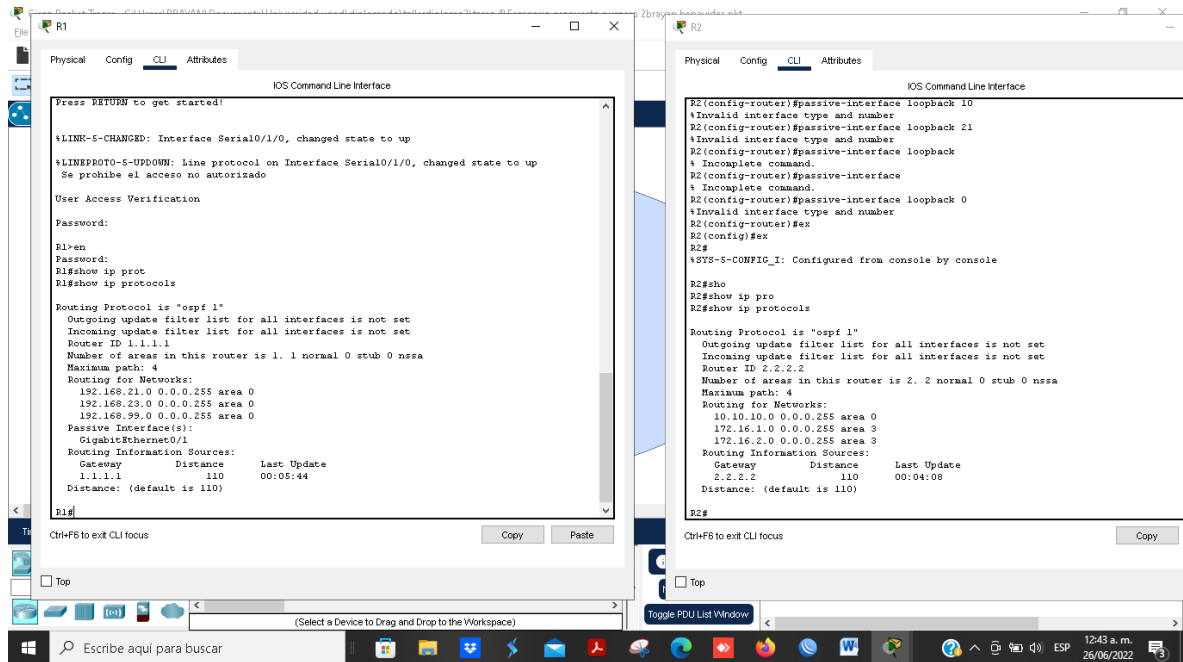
R1

Physical Config CLI Attributes

IOS Command Line Interface

Press RETURN to get started!

%LINK-5-CHANGED: Interface Serial0/1/0, changed state to up

%LINEPROTO-5-UPDOWN: Line protocol on Interface Serial0/1/0, changed state to up
Se prohibe el acceso no autorizado

User Access Verification

Password:

R1>en
Password:
R1#show ip prot
R1#show ip protocols

Routing Protocol is "ospf 1"
Outgoing update filter list for all interfaces is not set
Incoming update filter list for all interfaces is not set
Router ID 1.1.1.1
Number of areas in this router is 1. 1 normal 0 stub 0 nssa
Maximum path: 4
Routing for Networks:
192.168.21.0 0.0.0.255 area 0
192.168.23.0 0.0.0.255 area 0
192.168.99.0 0.0.0.255 area 0
Passive Interface(s):
GigabitEthernet0/1
Routing Information Sources:
Gateway Distance Last Update
1.1.1.1 110 00:05:44
Distance: (default is 110)

R1#

Ctrl+F6 to exit CLI focus

Copy Paste

Top

R2

Physical Config CLI Attributes

IOS Command Line Interface

R2(config-router)#passive-interface loopback 10
%Invalid interface type and number
R2(config-router)#passive-interface loopback 21
%Invalid interface type and number
R2(config-router)#passive-interface loopback
% Incomplete command.
R2(config-router)#passive-interface
% Incomplete command.
R2(config-router)#passive-interface loopback 0
%Invalid interface type and number
R2(config-router)#ex
R2(config)#ex
R2#
%SYS-5-CONFIG_I: Configured from console by console

R2#sho
R2#show ip pro
R2#show ip protocols

Routing Protocol is "ospf 1"
Outgoing update filter list for all interfaces is not set
Incoming update filter list for all interfaces is not set
Router ID 2.2.2.2
Number of areas in this router is 2. 2 normal 0 stub 0 nssa
Maximum path: 4
Routing for Networks:
10.10.10.0 0.0.0.255 area 0
172.16.1.0 0.0.0.255 area 3
172.16.2.0 0.0.0.255 area 3
Routing Information Sources:
Gateway Distance Last Update
2.2.2.2 110 00:04:08
Distance: (default is 110)

R2#

Ctrl+F6 to exit CLI focus

Copy

Top

(Select a Device to Drag and Drop to the Workspace)

Toggle PDU List Window

Escribe aquí para buscar

ESP 12:43 a. m. 26/06/2022